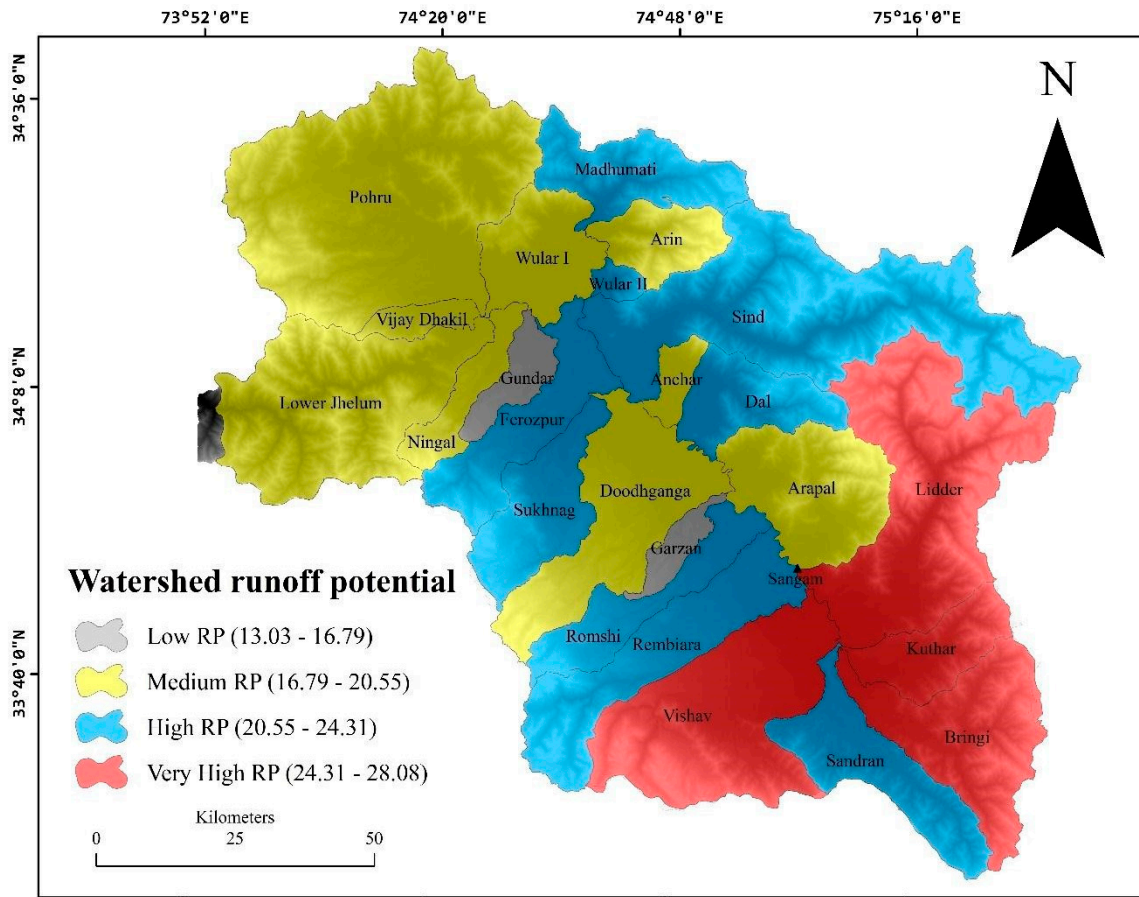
73°52'0"E 74°20'0"E 74°48'0"E 75°16'0"E

34°36'0"N
34°8'0"N
33°40'0"N

N

Madhumati
Pohru
Arin
Wular I
Wular II
Sind
Vijay Dhakil
Gundar
Anchar
Lower Jhelum
Dal
Ferozpur
Ningal
Arapal
Lidder
Doodhganga
Sukhnag
Garzan
Sangam
Romshi
Rembiara
Kuthar
Vishav
Bringi
Sandran

Watershed runoff potential
Low RP (13.03 - 16.79)
Medium RP (16.79 - 20.55)
High RP (20.55 - 24.31)
Very High RP (24.31 - 28.08)

Kilometers
0 25 50